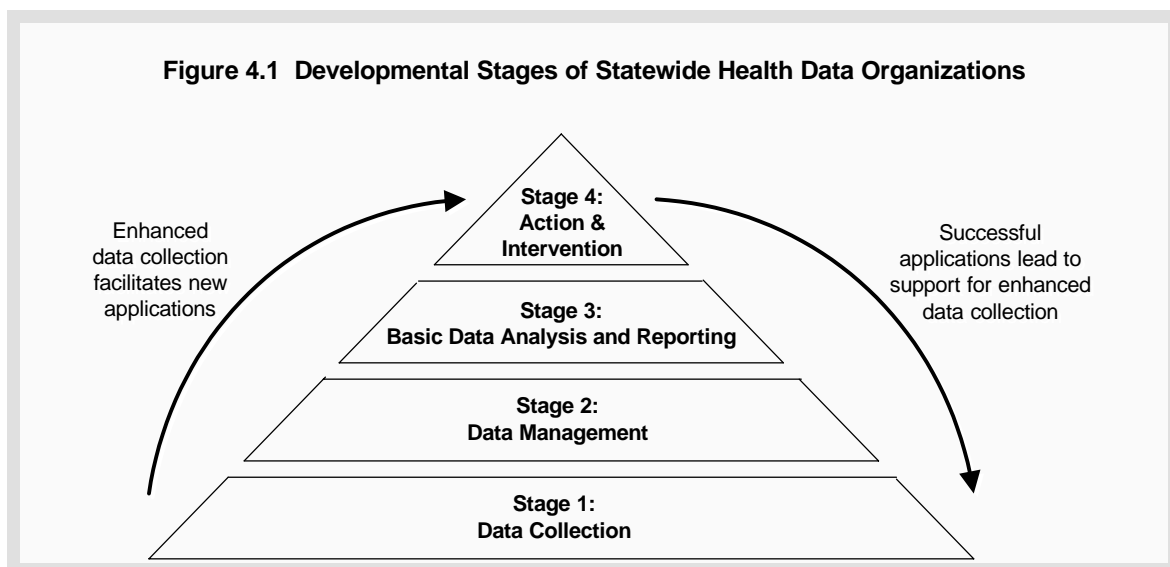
Figure 4.1 Developmental Stages of Statewide Health Data Organizations

Enhanced data collection facilitates new applications

Stage 4: Action & Intervention

Successful applications lead to support for enhanced data collection

Stage 3: Basic Data Analysis and Reporting

Stage 2: Data Management

Stage 1: Data Collection